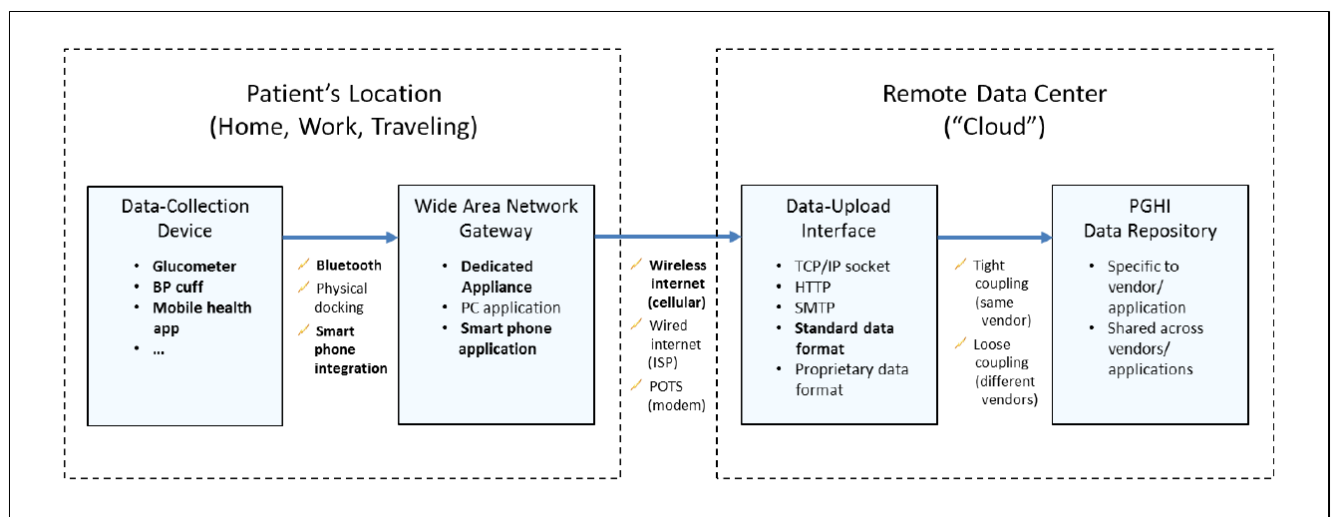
Patient's Location
(Home, Work, Traveling)

Data-Collection Device
• Glucometer
• BP cuff
• Mobile health app
• ...

Bluetooth
Physical docking
Smart phone integration

Wide Area Network Gateway
• Dedicated Appliance
• PC application
• Smart phone application

Wireless Internet (cellular)
Wired internet (ISP)
POTS (modem)

Remote Data Center
("Cloud")

Data-Upload Interface
• TCP/IP socket
• HTTP
• SMTP
• Standard data format
• Proprietary data format

Tight coupling (same vendor)
Loose coupling (different vendors)

PGHI Data Repository
• Specific to vendor/ application
• Shared across vendors/ applications